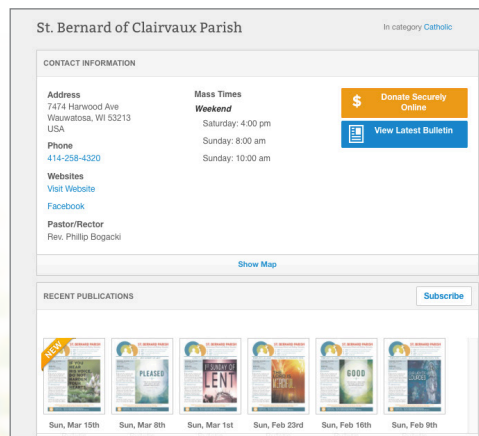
St. Bernard of Clairvaux Parish

In category Catholic

CONTACT INFORMATION

Address
7474 Harwood Ave
Wauwatosa, WI 53213
USA

Phone
414-258-4320

Websites
Visit Website

Facebook

Pastor/Rector
Rev. Phillip Bogacki

Mass Times
Weekend
Saturday: 4:00 pm
Sunday: 8:00 am
Sunday: 10:00 am

$ Donate Securely Online

View Latest Bulletin

Show Map

RECENT PUBLICATIONS

Subscribe

NEW

ST. BERNARD PARISH

PLEASED

LENT

GOOD

Sun, Mar 15th

Sun, Mar 8th

Sun, Mar 1st

Sun, Feb 23rd

Sun, Feb 16th

Sun, Feb 9th